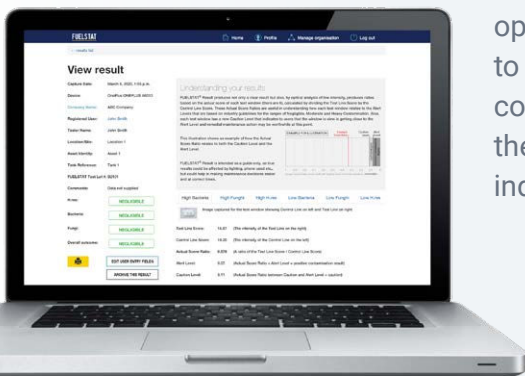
FUELSTAT

Home Profile Manage organisation Log out

View result

Capture Date: March 4, 2020, 1:55 p.m.

Device: OnePlus ONEPLUS A6013

Company Name: ABC Company

Registered User: John Smith

Tester Name: John Smith

Location/Site: Location 1

Asset Identity: Asset 1

Tank Reference: Tank 1

FUELSTAT Test Lot #: 20101

Comments: Data not supplied

Fungi: NEGLIGIBLE

Bacteria: NEGLIGIBLE

Yeast: NEGLIGIBLE

Overall outcome: NEGLIGIBLE

EDIT USER ENTRY FIELDS

ARCHIVE THIS RESULT

Understanding your results

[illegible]

High Bacteria High Fungi High Yeast Low Bacteria Low Fungi Low Yeast

Test Line Score: 14.87

Control Line Score: 16.26

Actual Score Ratio: 0.839

Alert Level: 0.07

Caution Level: 0.11

op
to
co
the
inc